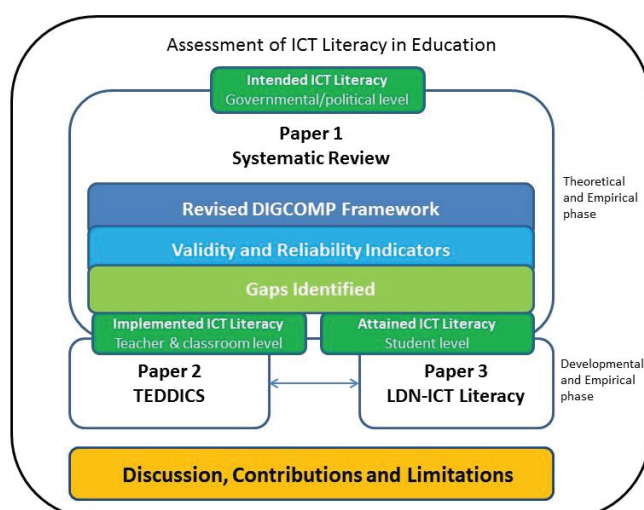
Assessment of ICT Literacy in Education

Intended ICT Literacy
Governmental/political level

Paper 1
Systematic Review

Theoretical and Empirical phase

Revised DIGCOMP Framework

Validity and Reliability Indicators

Gaps Identified

Implemented ICT Literacy
Teacher & classroom level

Attained ICT Literacy
Student level

Paper 2
TEDDICS

Paper 3
LDN-ICT Literacy

Developmental and Empirical phase

Discussion, Contributions and Limitations